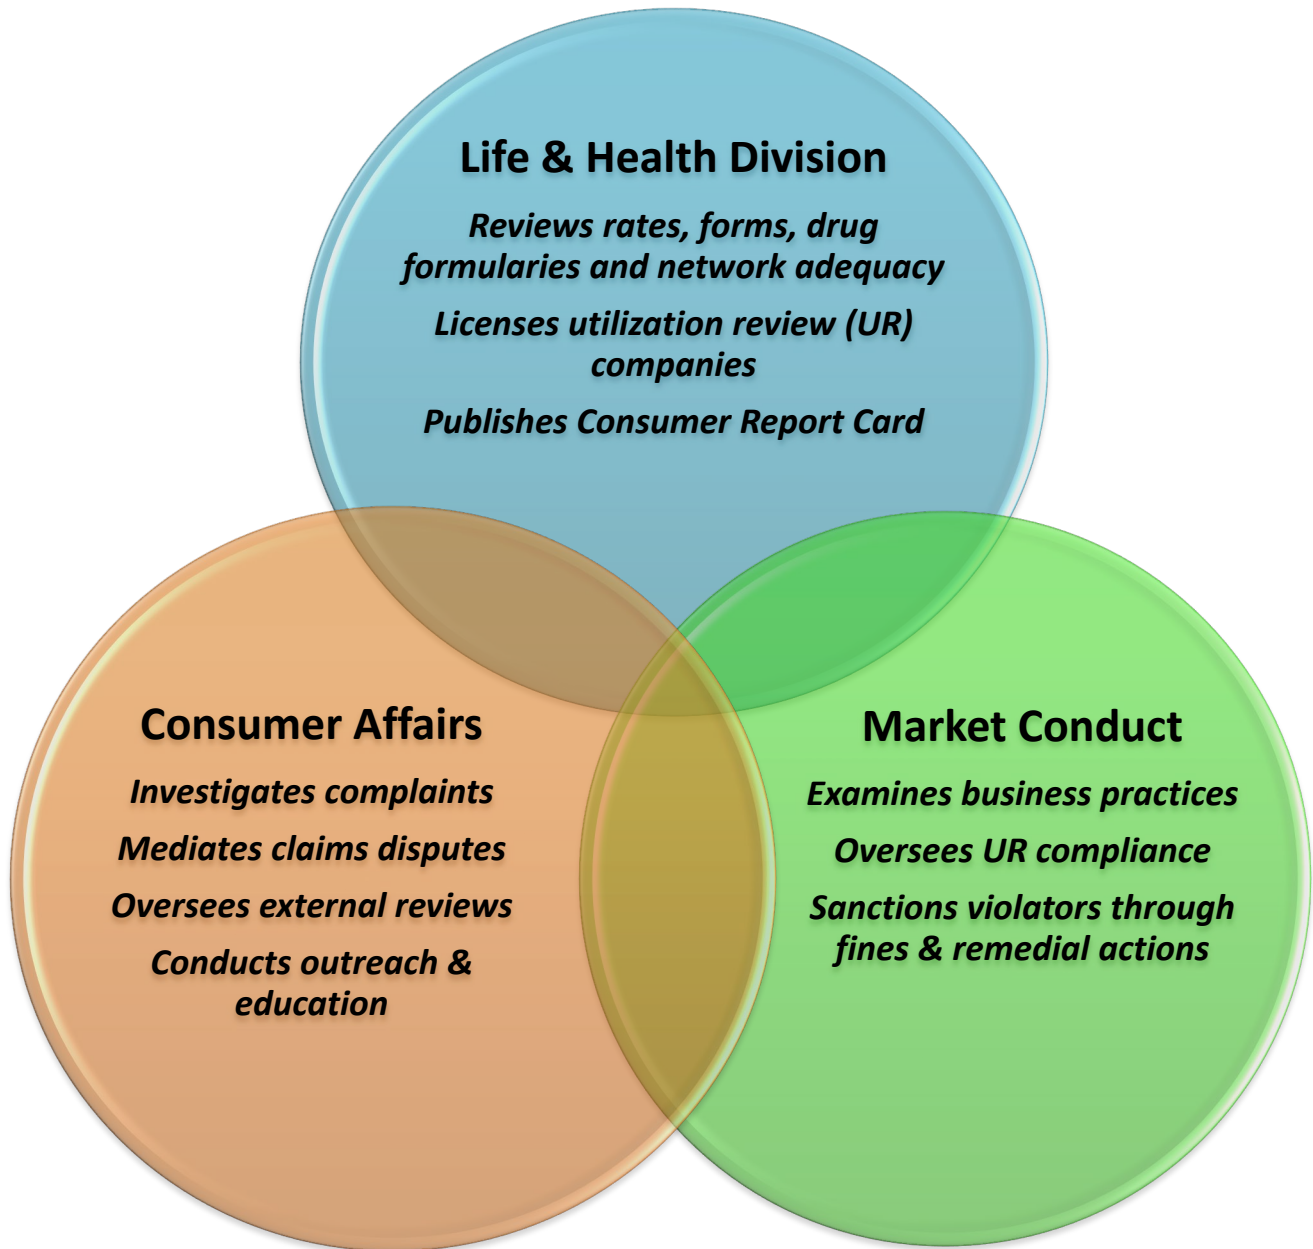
Life & Health Division

Reviews rates, forms, drug formularies and network adequacy

Licenses utilization review (UR) companies

Publishes Consumer Report Card

Consumer Affairs

Investigates complaints

Mediates claims disputes

Oversees external reviews

Conducts outreach & education

Market Conduct

Examines business practices

Oversees UR compliance

Sanctions violators through fines & remedial actions